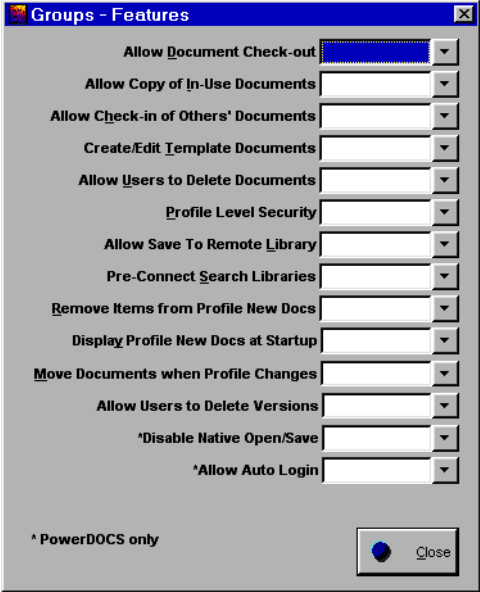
Groups - Features

Allow Document Check-out

Allow Copy of In-Use Documents

Allow Check-in of Others' Documents

Create/Edit Template Documents

Allow Users to Delete Documents

Profile Level Security

Allow Save To Remote Library

Pre-Connect Search Libraries

Remove Items from Profile New Docs

Display Profile New Docs at Startup

Move Documents when Profile Changes

Allow Users to Delete Versions

*Disable Native Open/Save

*Allow Auto Login

* PowerDOCS only

Close